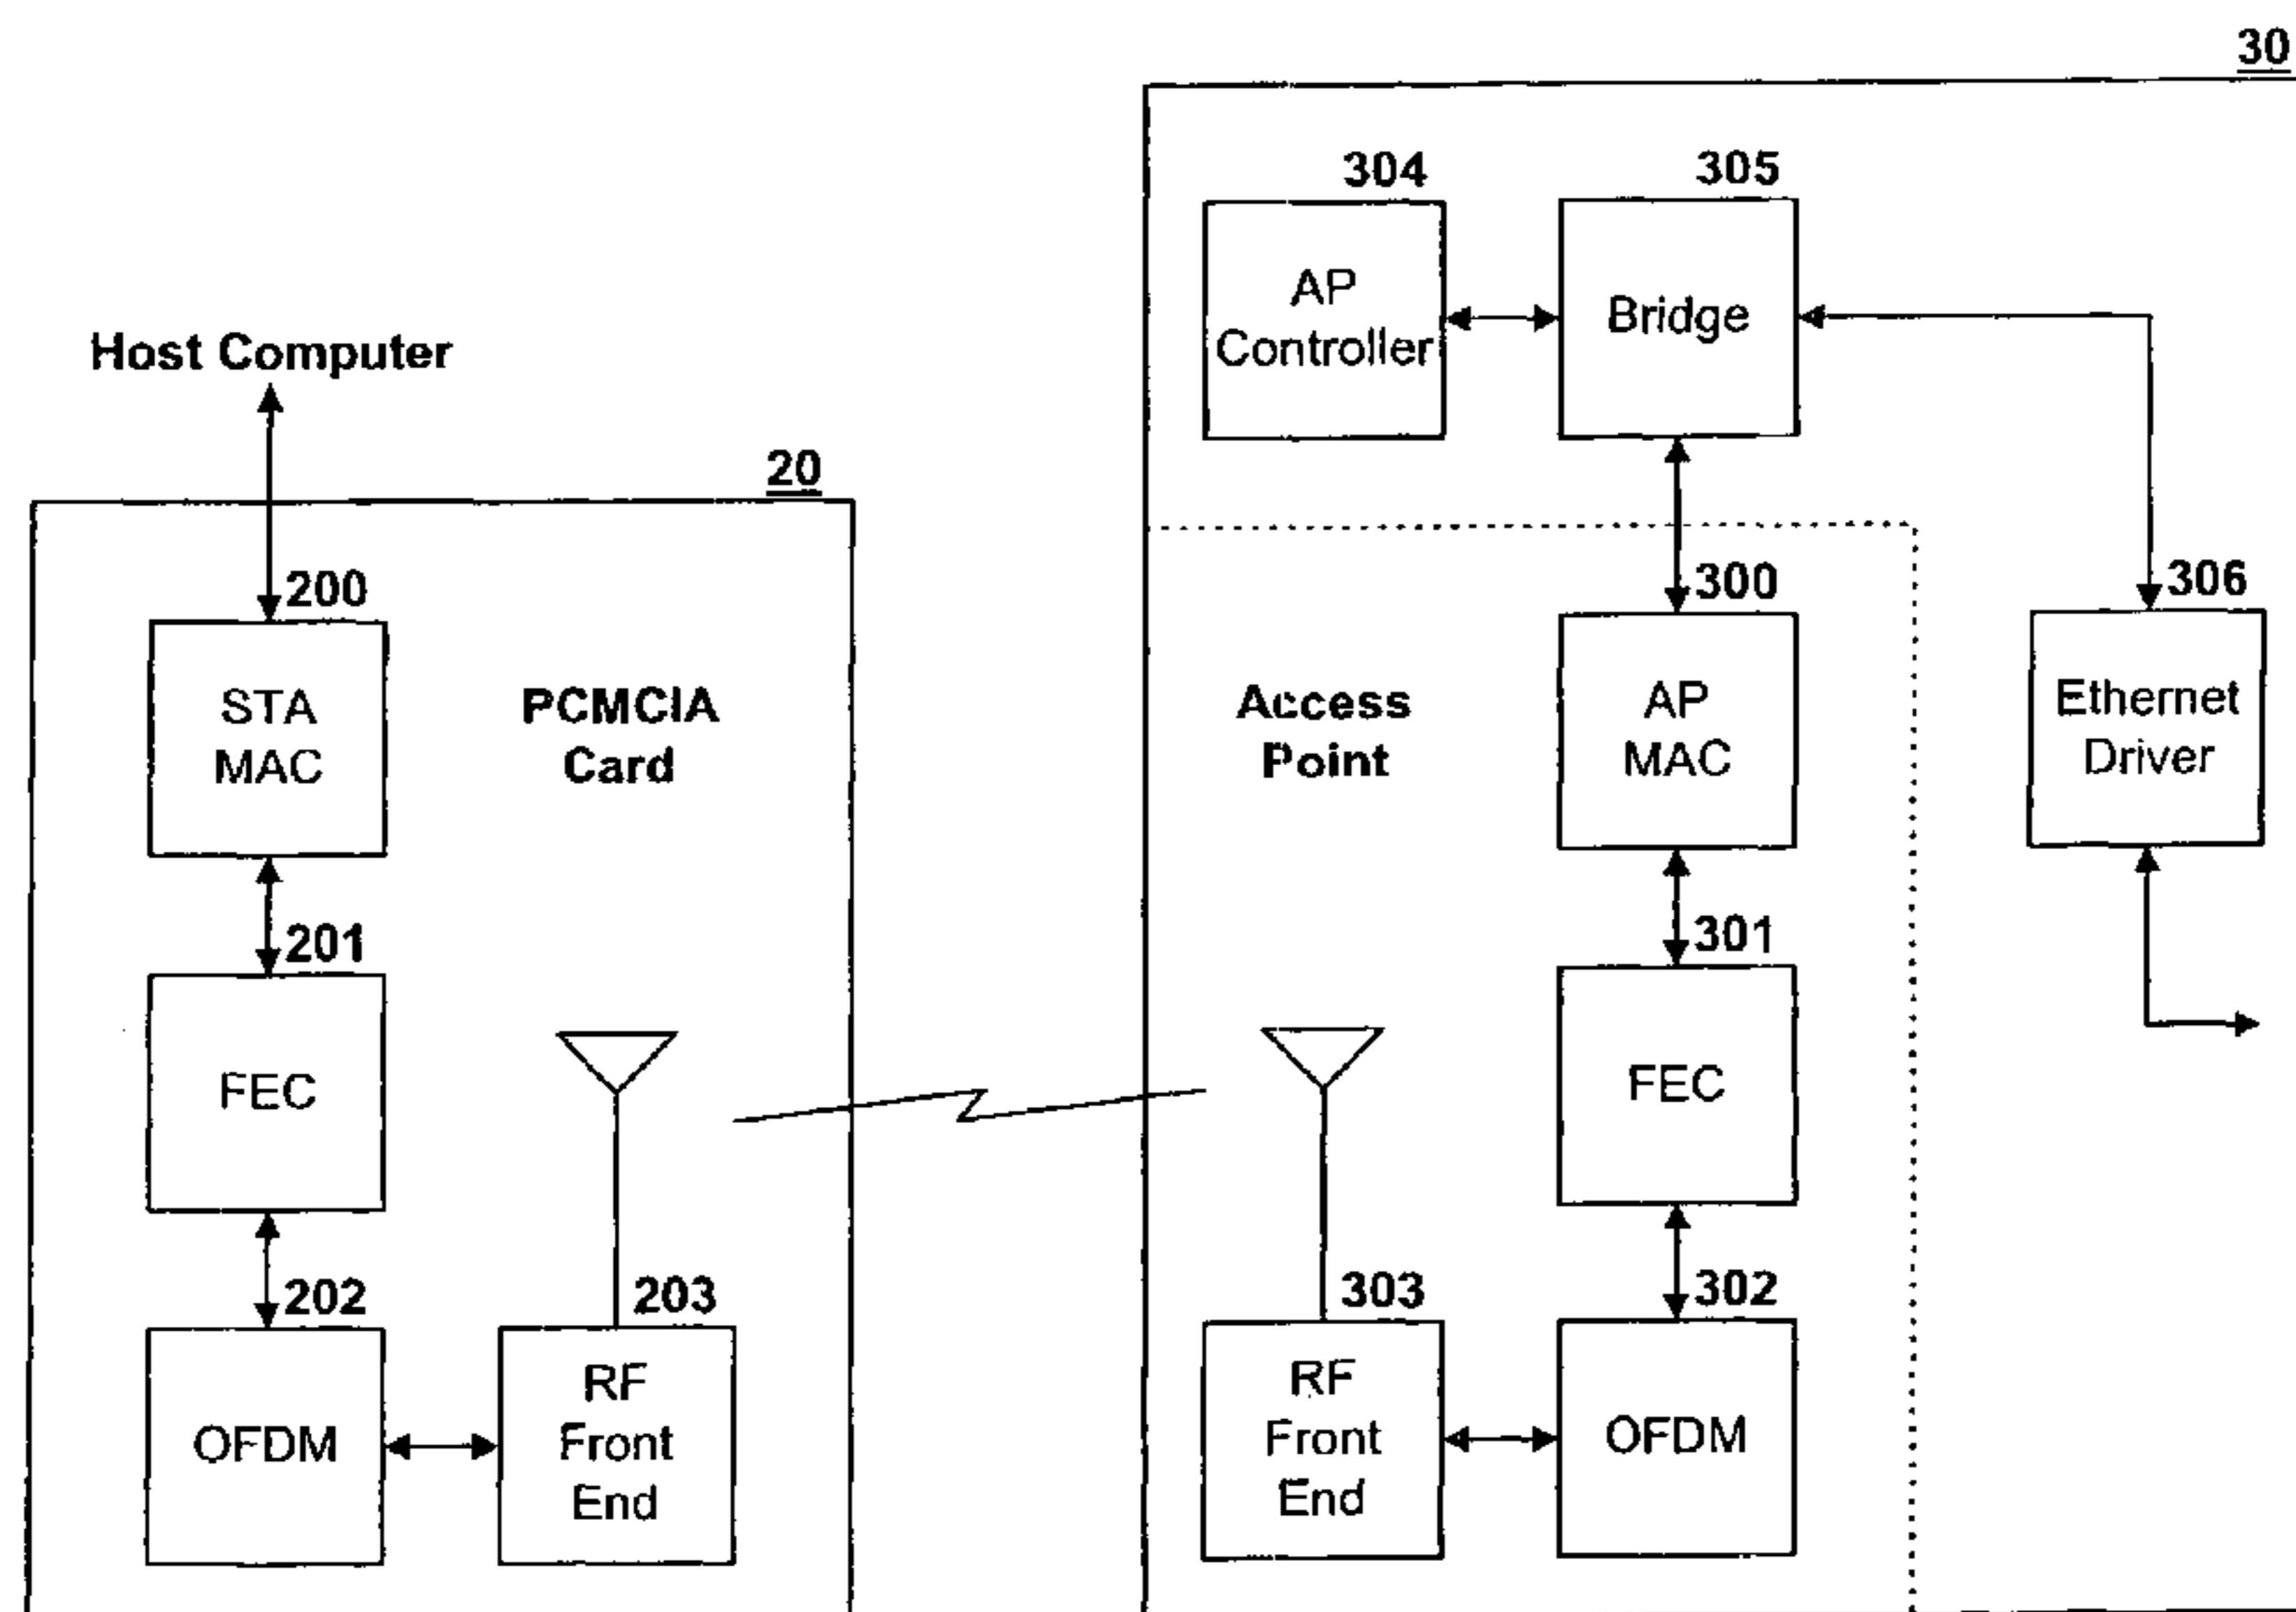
30

304

AP Controller

305

Bridge

Host Computer

20

200

STA MAC

PCMCIA Card

201

FEC

202

OFDM

203

RF Front End

Access Point

300

AP MAC

301

FEC

303

RF Front End

302

OFDM

306

Ethernet Driver